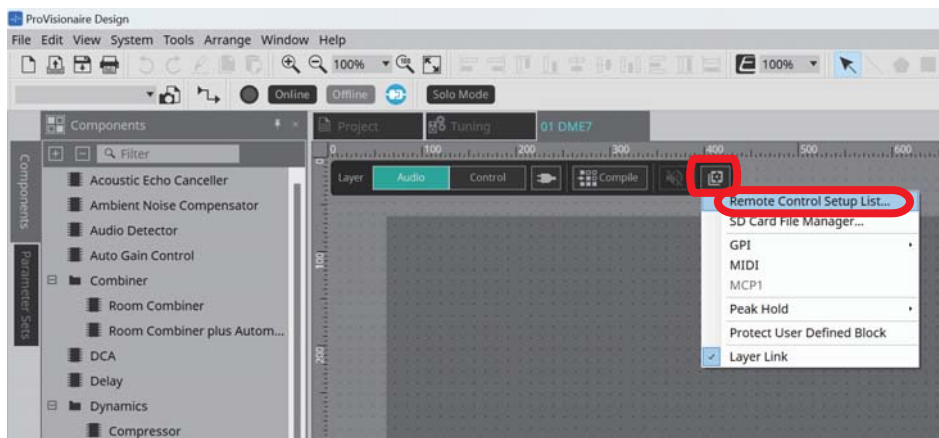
ProVisionaire Design

File Edit View System Tools Arrange Window Help

100%

100%

Online Offline Solo Mode

Components

Filter

Acoustic Echo Canceller
Ambient Noise Compensator
Audio Detector
Auto Gain Control
Combiner
Room Combiner
Room Combiner plus Autom...
DCA
Delay
Dynamics
Compressor

Components

Parameter Sets

Project

Tuning

01 DME7

100 200 300 400 500 600

Layer Audio Control Compile

100

200

Remote Control Setup List...
SD Card File Manager...
GPI
MIDI
MCP1
Peak Hold
Protect User Defined Block
Layer Link